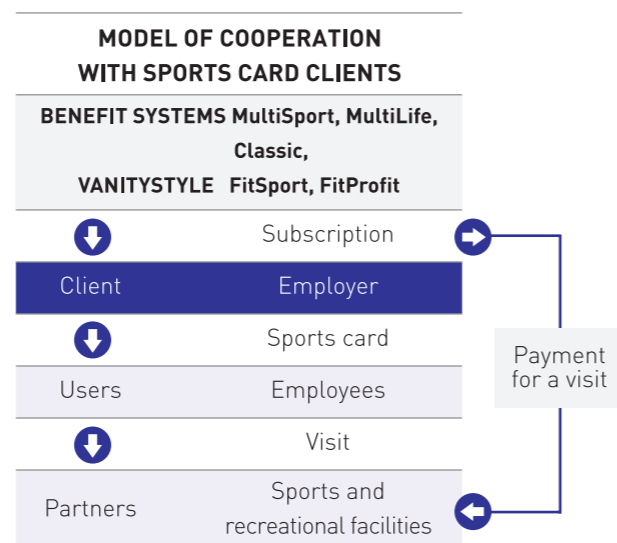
MODEL OF COOPERATION WITH SPORTS CARD CLIENTS

BENEFIT SYSTEMS MultiSport, MultiLife, Classic,
VANITYSTYLE FitSport, FitProfit

Subscription

Client Employer

Sports card

Users Employees

Visit

Partners Sports and recreational facilities

Payment for a visit